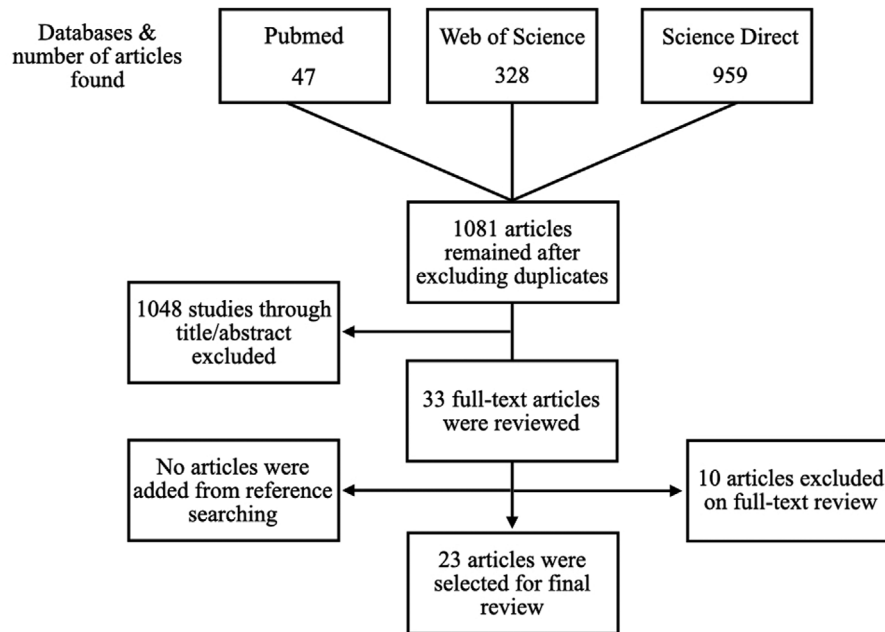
Databases & number of articles found

Pubmed
47

Web of Science
328

Science Direct
959

1081 articles remained after excluding duplicates

1048 studies through title/abstract excluded

33 full-text articles were reviewed

No articles were added from reference searching

10 articles excluded on full-text review

23 articles were selected for final review